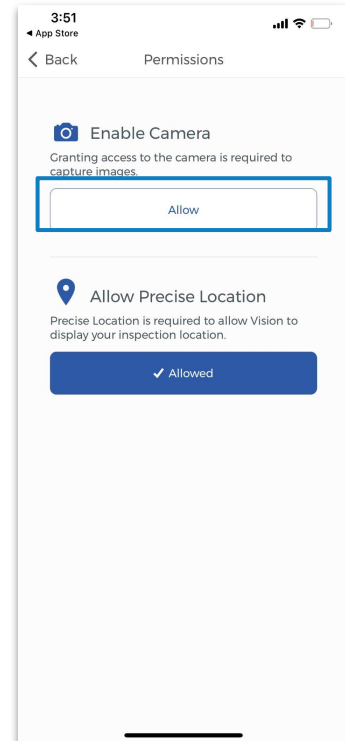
3:51
◀ App Store

< Back Permissions

Enable Camera
Granting access to the camera is required to capture images.

Allow

Allow Precise Location
Precise Location is required to allow Vision to display your inspection location.

✓ Allowed